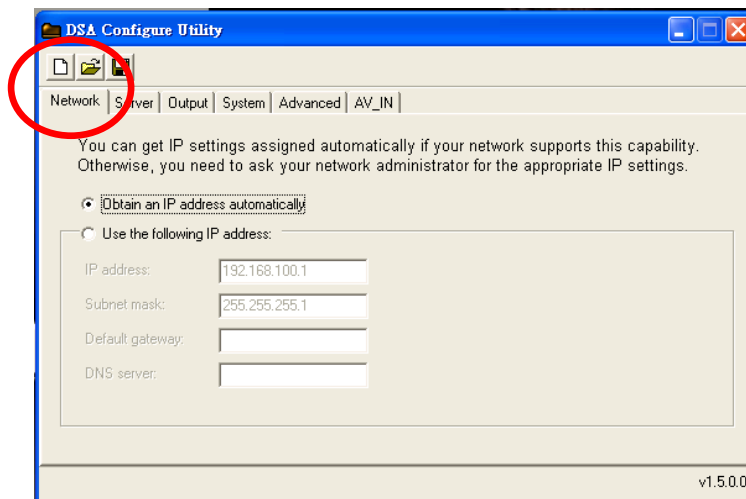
DSA Configure Utility

Network | Server | Output | System | Advanced | AV_IN

You can get IP settings assigned automatically if your network supports this capability. Otherwise, you need to ask your network administrator for the appropriate IP settings.

Obtain an IP address automatically

Use the following IP address:

IP address: 192.168.100.1

Subnet mask: 255.255.255.1

Default gateway:

DNS server:

v1.5.0.0